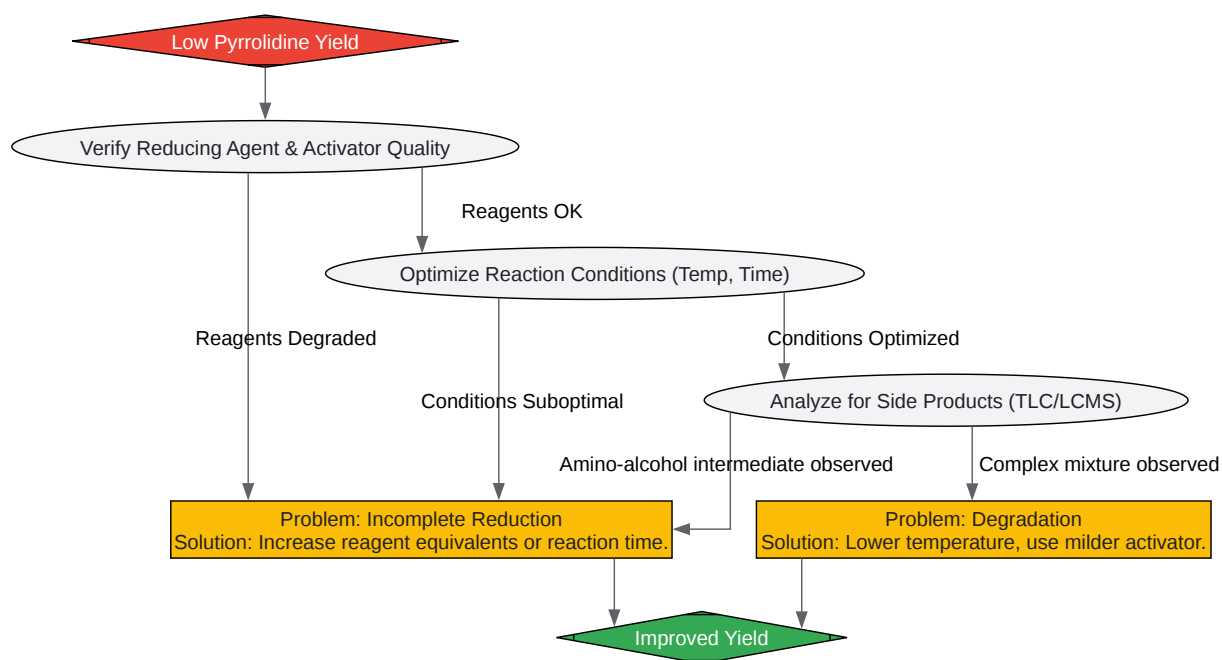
Low Pyrrolidine Yield

Verify Reducing Agent & Activator Quality

Reagents OK

Optimize Reaction Conditions (Temp, Time)

Reagents Degraded

Conditions Optimized

Analyze for Side Products (TLC/LCMS)

Conditions Suboptimal

Amino-alcohol intermediate observed

Complex mixture observed

Problem: Incomplete Reduction
Solution: Increase reagent equivalents or reaction time.

Problem: Degradation
Solution: Lower temperature, use milder activator.

Improved Yield